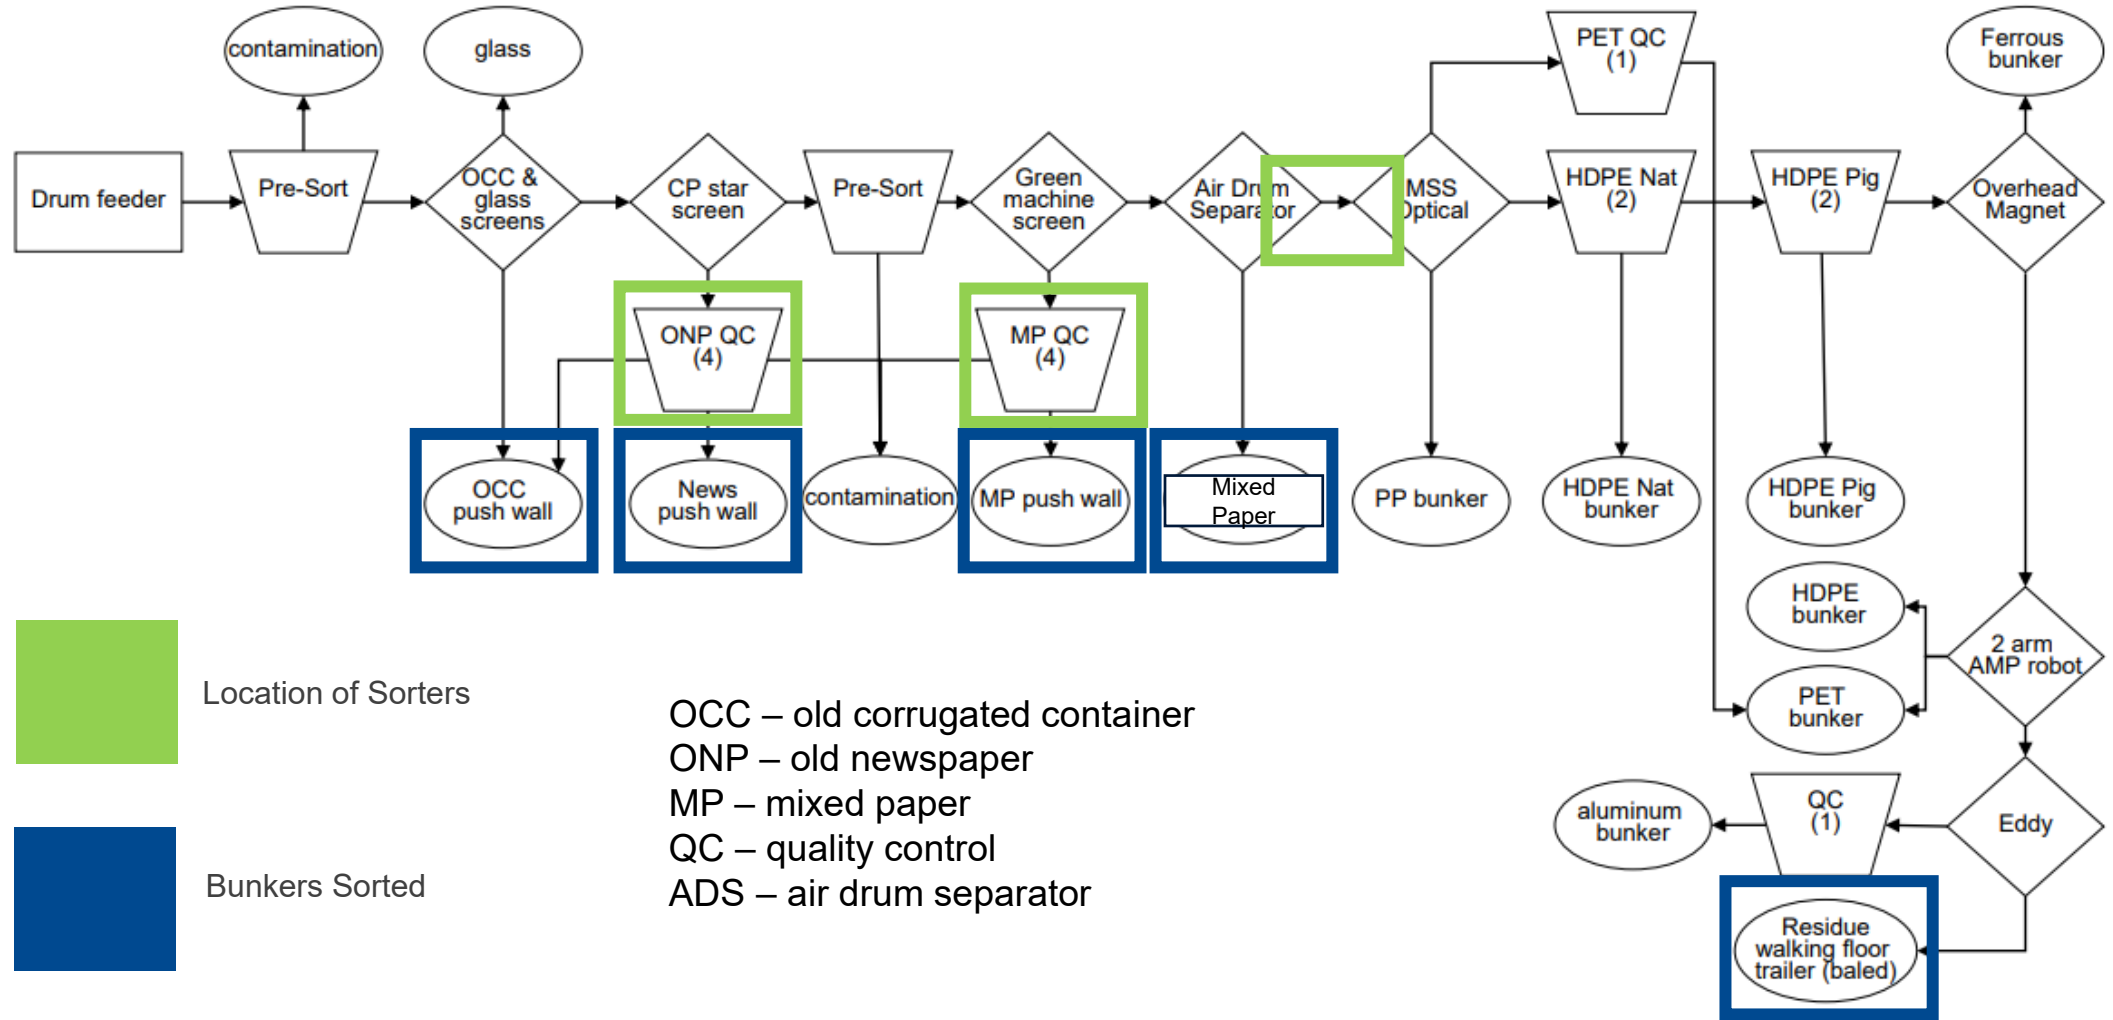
contamination

glass

Drum feeder

Pre-Sort

OCC & glass screens

CP star screen

Pre-Sort

Green machine screen

Air Dru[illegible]m Separa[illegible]tor

MSS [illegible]ptical

PET QC (1)

HDPE Nat (2)

HDPE Pig (2)

Ferrous bunker

Overhead Magnet

ONP QC (4)

MP QC (4)

OCC push wall

News push wall

contamination

MP push wall

Mixed Paper

PP bunker

HDPE Nat bunker

HDPE Pig bunker

HDPE bunker

2 arm AMP robot

PET bunker

aluminum bunker

QC (1)

Eddy

Residue walking floor trailer (baled)

Location of Sorters

Bunkers Sorted

OCC – old corrugated container
ONP – old newspaper
MP – mixed paper
QC – quality control
ADS – air drum separator